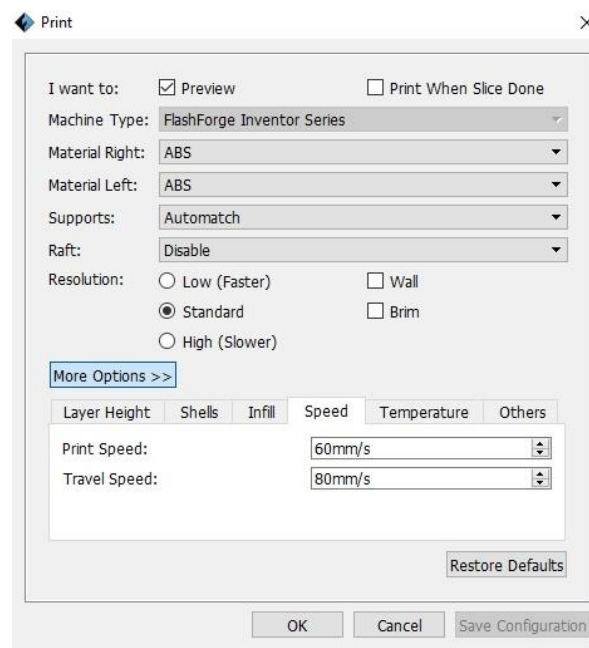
Print

×

I want to: Preview Print When Slice Done

Machine Type: FlashForge Inventor Series

Material Right: ABS

Material Left: ABS

Supports: Automatch

Raft: Disable

Resolution: Low (Faster) Wall

Standard Brim

High (Slower)

More Options >>

| Layer Height | Shells | Infill | Speed | Temperature | Others |
|---|---|---|---|---|---|

Print Speed: 60mm/s

Travel Speed: 80mm/s

Restore Defaults

OK Cancel Save Configuration